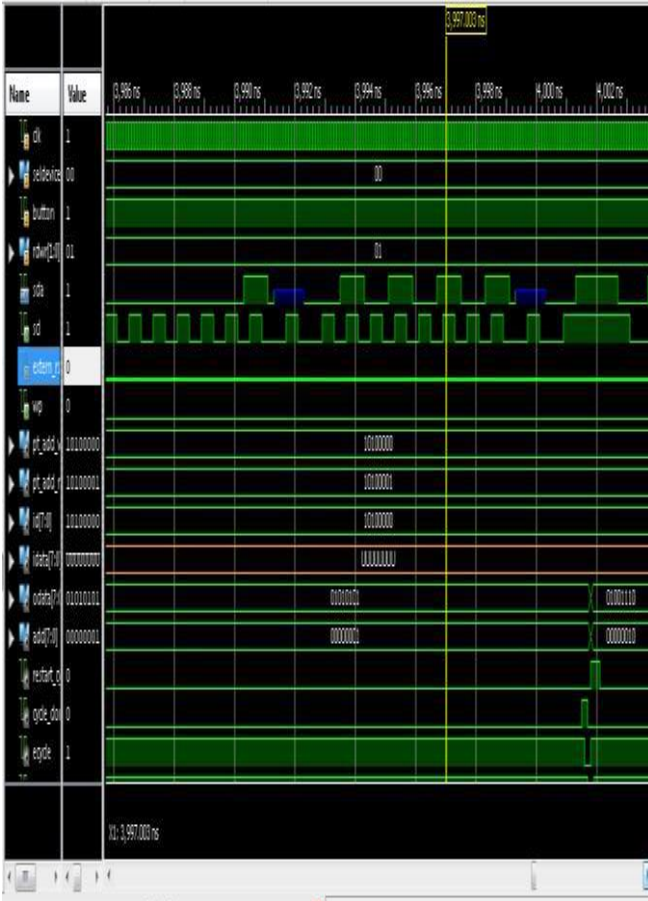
3,997.003 ns

| Name | Value |
|---|---|
| clk | 1 |
| seldevice | 00 |
| button | 1 |
| rdwr[1:0] | 01 |
| sda | 1 |
| scl | 1 |
| eeterm_r | 0 |
| wp | 0 |
| pt_add_v | 10100000 |
| pt_add_r | 10100001 |
| id[7:0] | 10100000 |
| idata[7:0] | 00000000 |
| odata[7:0] | 01010101 |
| add[7:0] | 00000001 |
| restart_c | 0 |
| cycle_do | 0 |
| ecycle | 1 |

3,986 ns 3,988 ns 3,990 ns 3,992 ns 3,994 ns 3,996 ns 3,998 ns 4,000 ns 4,002 ns

00

01

10100000

10100001

10100000

UUUUUUUU

01010101 01001110

00000001 00000010

X1: 3,997.003 ns